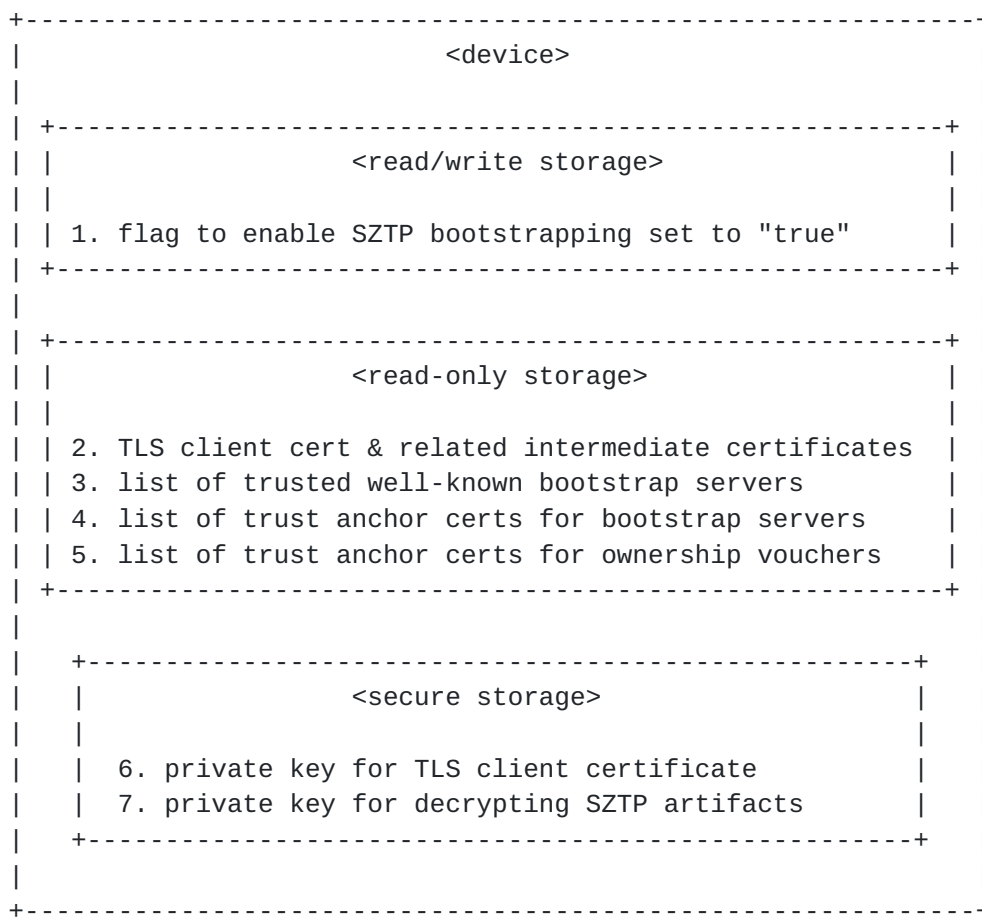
<device>

<read/write storage>

1. flag to enable SZTP bootstrapping set to "true"

<read-only storage>

2. TLS client cert & related intermediate certificates
3. list of trusted well-known bootstrap servers
4. list of trust anchor certs for bootstrap servers
5. list of trust anchor certs for ownership vouchers

<secure storage>

6. private key for TLS client certificate
7. private key for decrypting SZTP artifacts